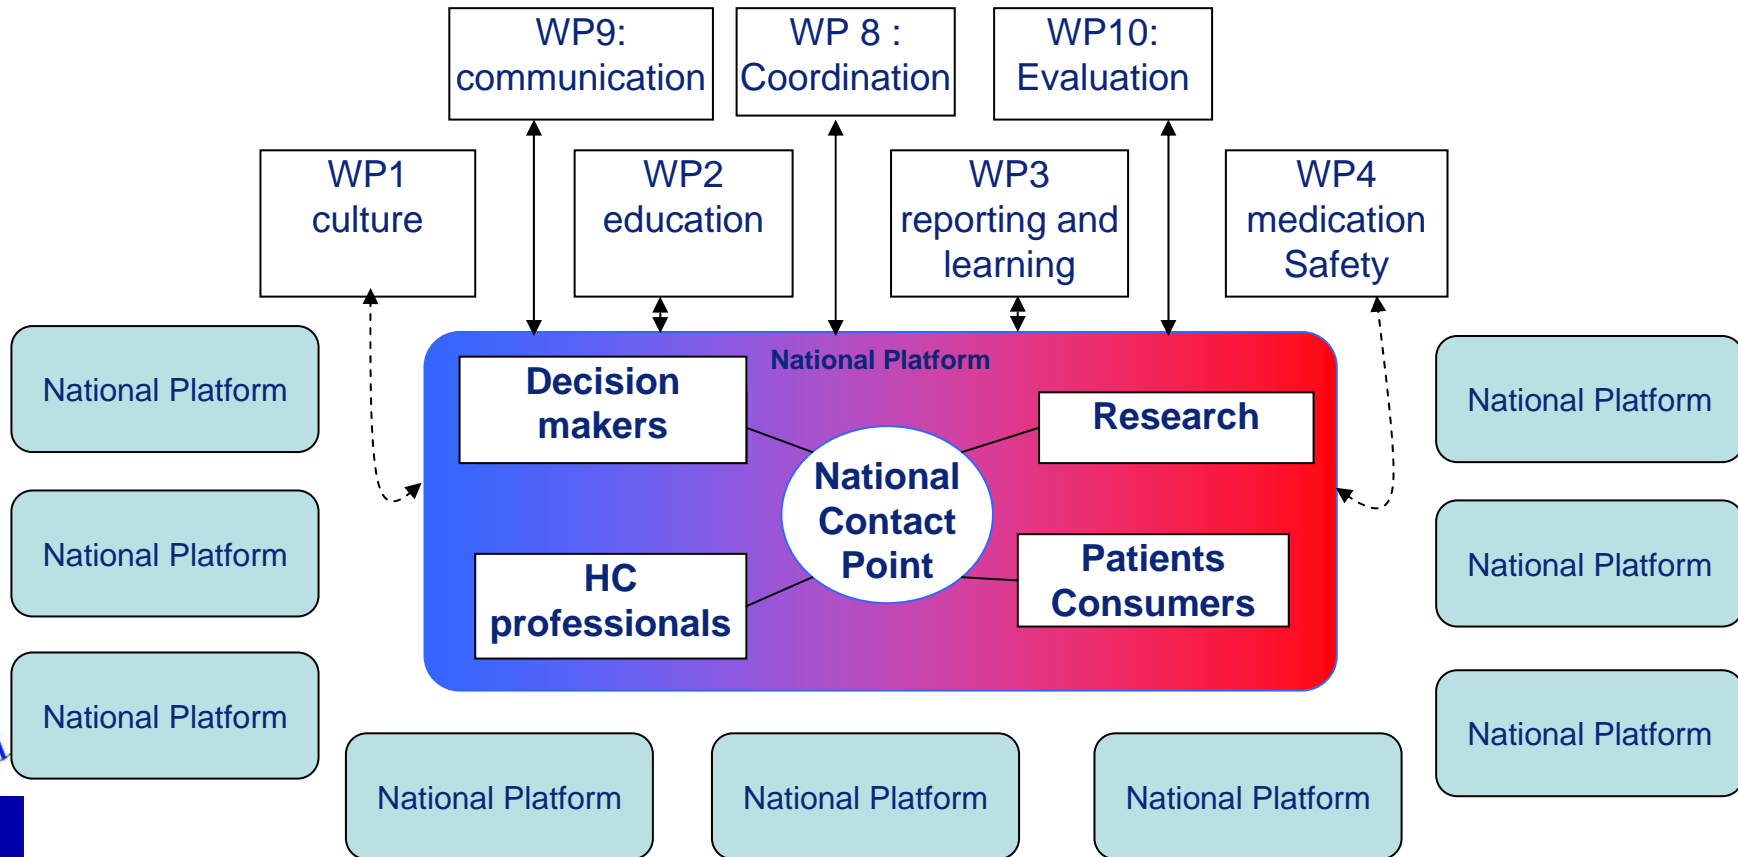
WP9: communication

WP 8 : Coordination

WP10: Evaluation

WP1 culture

WP2 education

WP3 reporting and learning

WP4 medication Safety

National Platform

Decision makers

Research

National Contact Point

HC professionals

Patients Consumers

National Platform

National Platform

National Platform

National Platform

National Platform

National Platform

National Platform

National Platform

National Platform